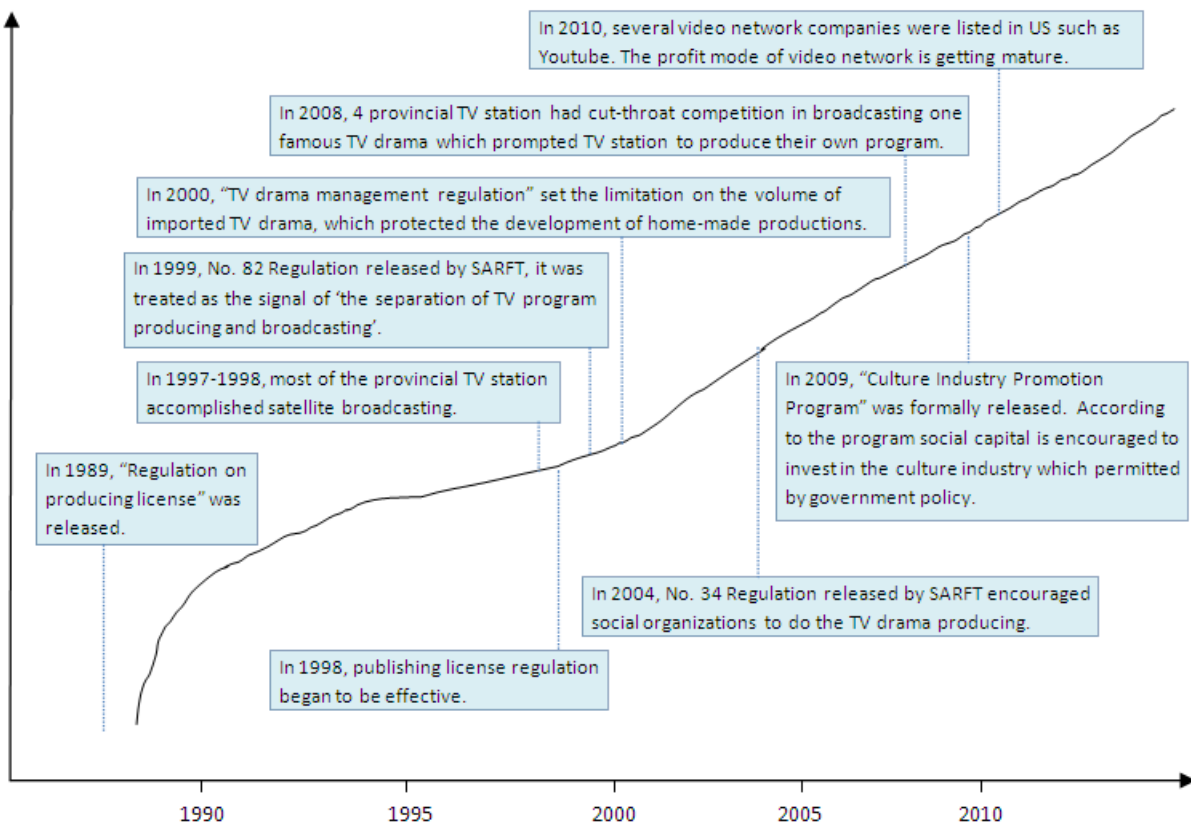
In 2010, several video network companies were listed in US such as Youtube. The profit mode of video network is getting mature.

In 2008, 4 provincial TV station had cut-throat competition in broadcasting one famous TV drama which prompted TV station to produce their own program.

In 2000, "TV drama management regulation" set the limitation on the volume of imported TV drama, which protected the development of home-made productions.

In 1999, No. 82 Regulation released by SARFT, it was treated as the signal of 'the separation of TV program producing and broadcasting'.

In 1997-1998, most of the provincial TV station accomplished satellite broadcasting.

In 1989, "Regulation on producing license" was released.

In 2009, "Culture Industry Promotion Program" was formally released. According to the program social capital is encouraged to invest in the culture industry which permitted by government policy.

In 2004, No. 34 Regulation released by SARFT encouraged social organizations to do the TV drama producing.

In 1998, publishing license regulation began to be effective.

1990 1995 2000 2005 2010